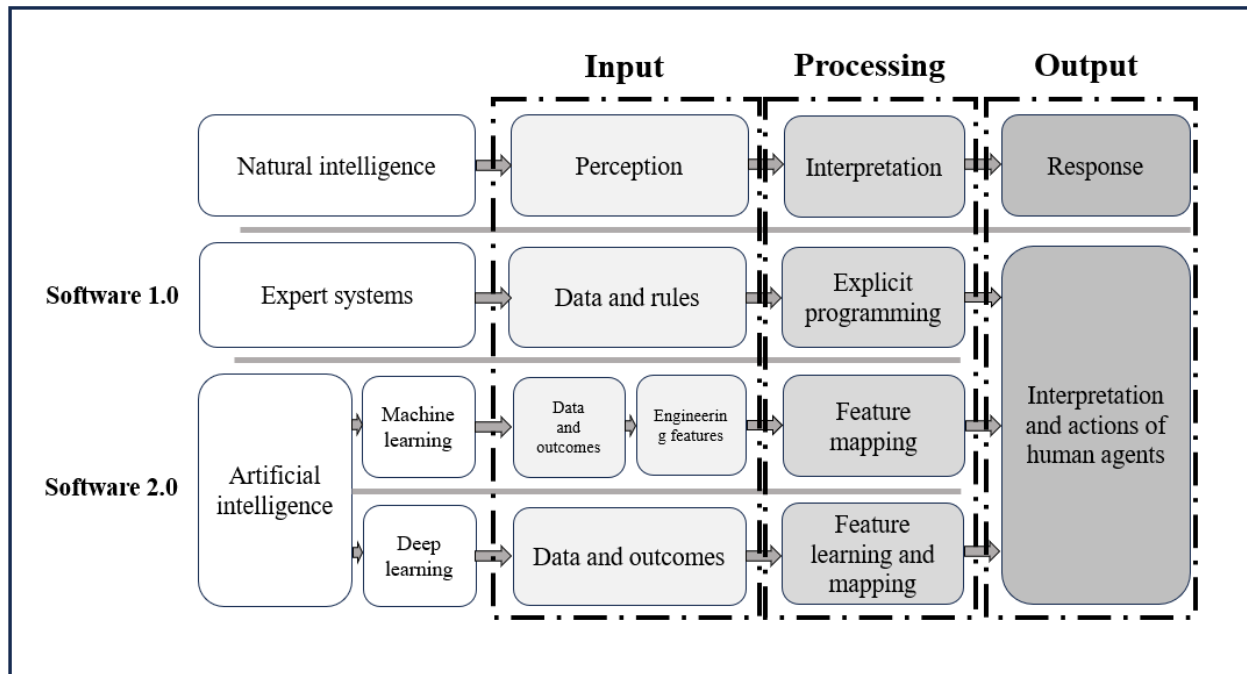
Input

Processing

Output

Natural intelligence

Perception

Interpretation

Response

Software 1.0

Expert systems

Data and rules

Explicit programming

Interpretation and actions of human agents

Software 2.0

Artificial intelligence

Machine learning

Data and outcomes

Engineering features

Feature mapping

Deep learning

Data and outcomes

Feature learning and mapping